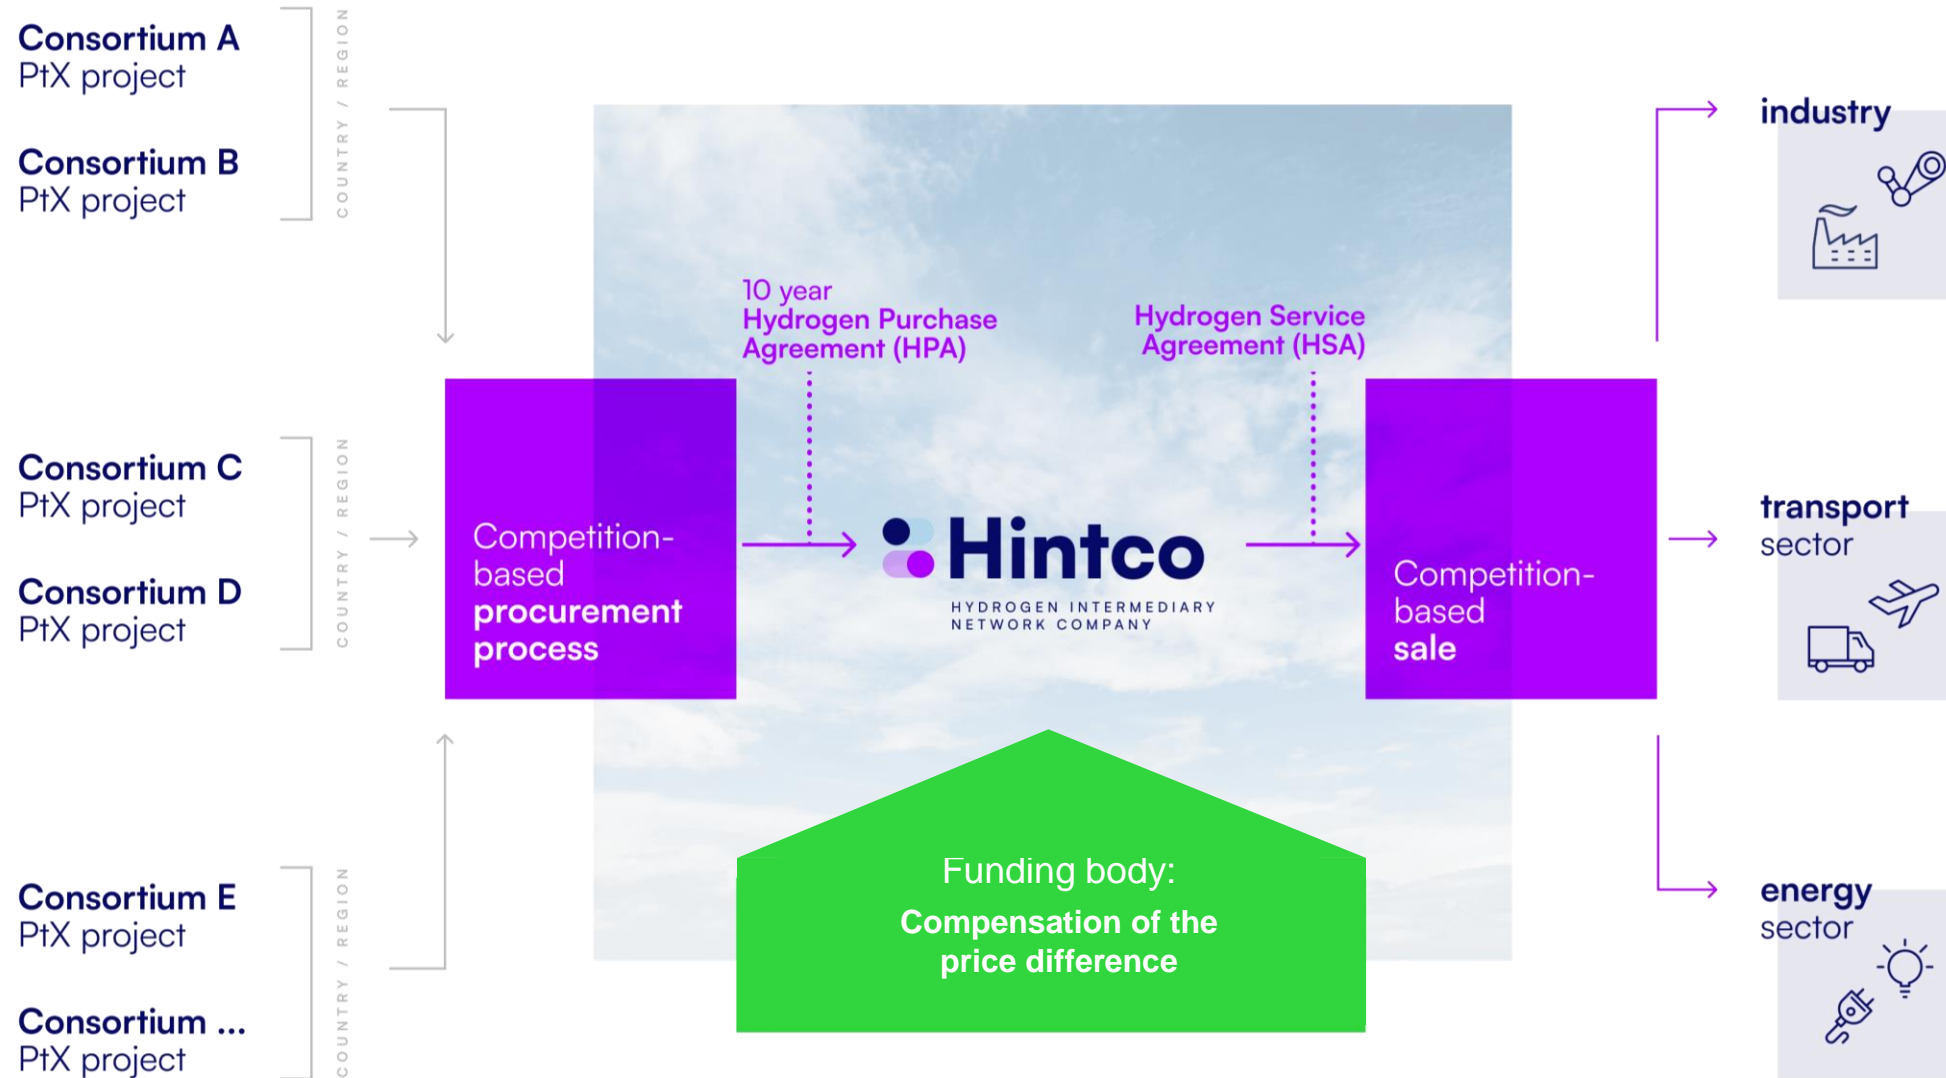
Consortium A
PtX project

Consortium B
PtX project

COUNTRY / REGION

Consortium C
PtX project

Consortium D
PtX project

COUNTRY / REGION

Consortium E
PtX project

Consortium ...
PtX project

COUNTRY / REGION

10 year
Hydrogen Purchase
Agreement (HPA)

Hydrogen Service
Agreement (HSA)

Competition-based
procurement process

Hintco
HYDROGEN INTERMEDIARY NETWORK COMPANY

Competition-based
sale

Funding body:
Compensation of the price difference

industry

transport
sector

energy
sector